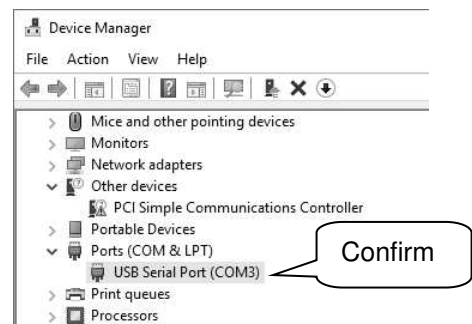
Device Manager

File Action View Help

Mice and other pointing devices
Monitors
Network adapters
Other devices
PCI Simple Communications Controller
Portable Devices
Ports (COM & LPT)
USB Serial Port (COM3)
Print queues
Processors

Confirm